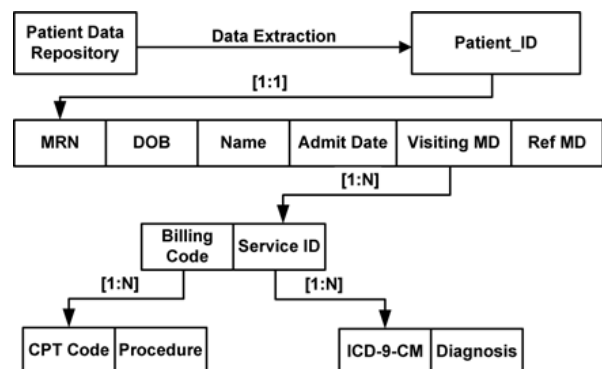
Patient Data Repository

Data Extraction

Patient_ID

[1:1]

| MRN | DOB | Name | Admit Date | Visiting MD | Ref MD |
|---|---|---|---|---|---|

[1:N]

| Billing Code | Service ID |
|---|---|

[1:N]

[1:N]

| CPT Code | Procedure |
|---|---|

| ICD-9-CM | Diagnosis |
|---|---|